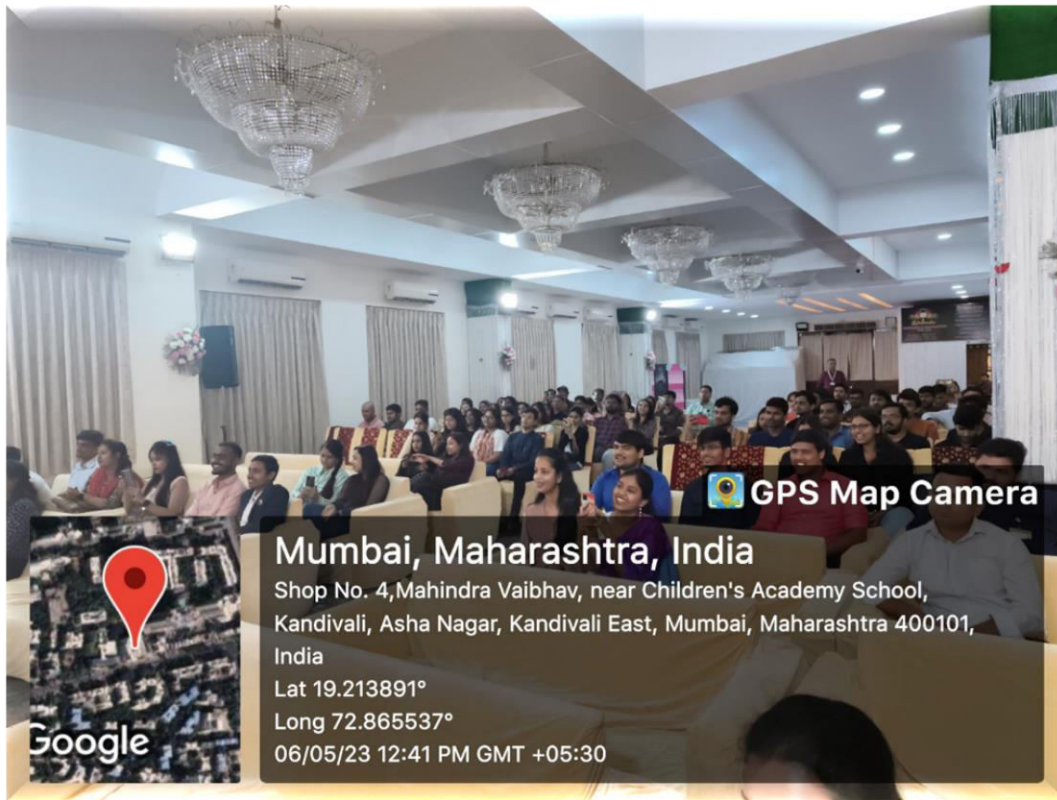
GPS Map Camera

Mumbai, Maharashtra, India

Shop No. 4,Mahindra Vaibhav, near Children's Academy School, Kandivali, Asha Nagar, Kandivali East, Mumbai, Maharashtra 400101, India

Lat 19.213891°

Long 72.865537°

06/05/23 12:41 PM GMT +05:30

Google